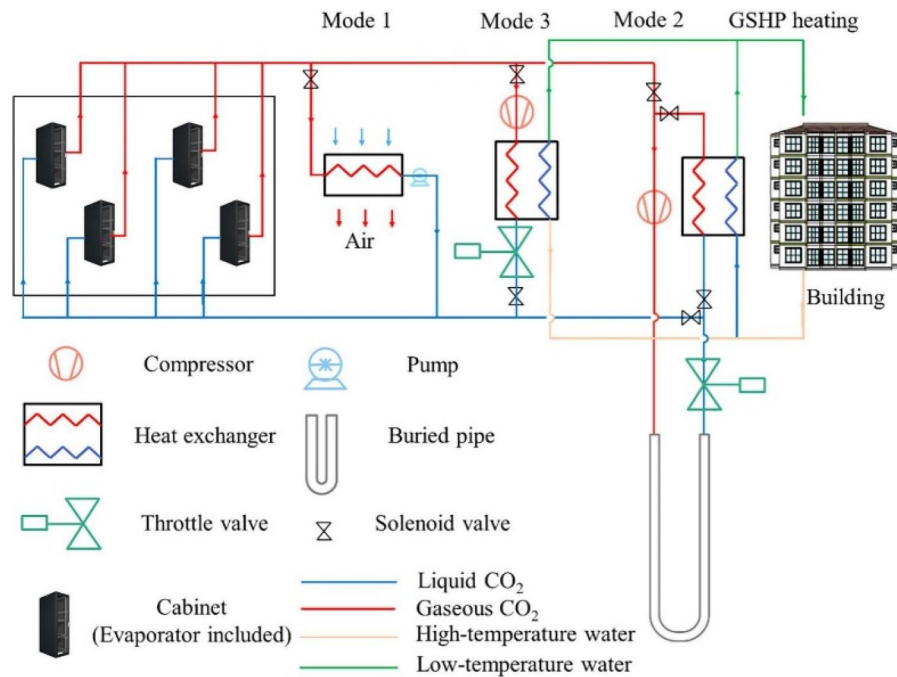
Mode 1
Mode 3
Mode 2
GSHP heating
Air
Building
Compressor
Pump
Heat exchanger
Buried pipe
Throttle valve
Solenoid valve
Cabinet (Evaporator included)
Liquid $CO_2$
Gaseous $CO_2$
High-temperature water
Low-temperature water